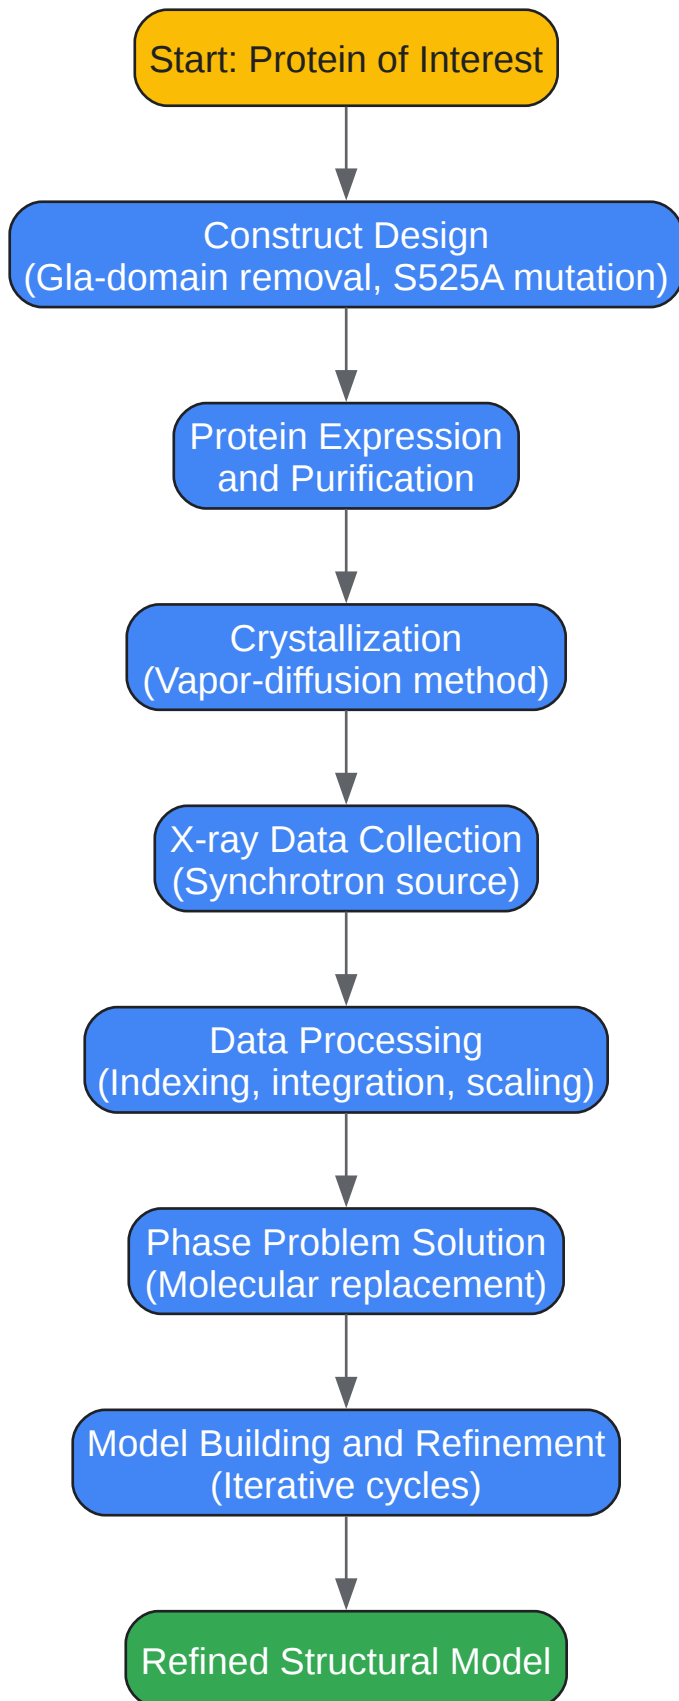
Start: Protein of Interest

Construct Design
(Gla-domain removal, S525A mutation)

Protein Expression
and Purification

Crystallization
(Vapor-diffusion method)

X-ray Data Collection
(Synchrotron source)

Data Processing
(Indexing, integration, scaling)

Phase Problem Solution
(Molecular replacement)

Model Building and Refinement
(Iterative cycles)

Refined Structural Model